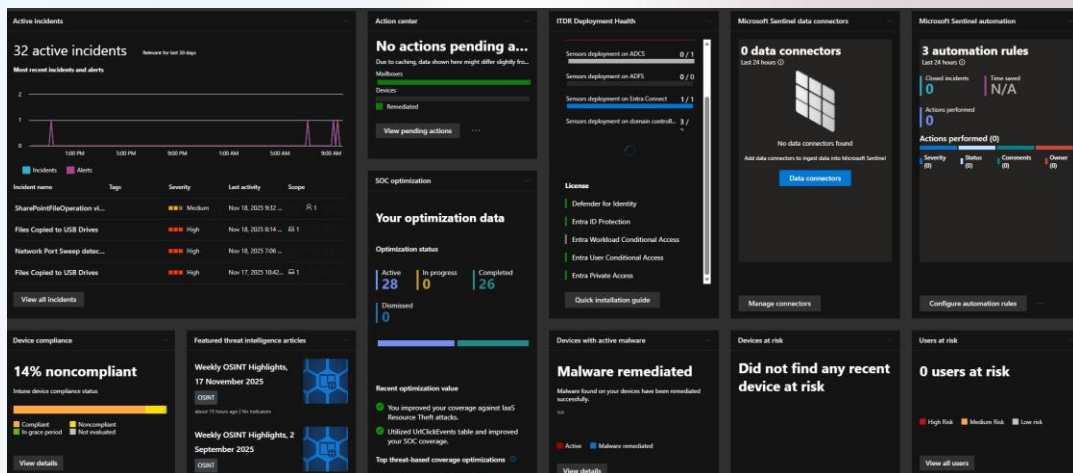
Active incidents

32 active incidents Relevant for last 30 days

Most recent incidents and alerts

2
1
0

1:00 PM 5:00 PM 9:00 PM 1:00 AM 5:00 AM 9:00 AM

Incidents Alerts

| Incident name | Tags | Severity | Last activity | Scope |
|---|---|---|---|---|
| SharePointFileOperation vi... | | Medium | Nov 18, 2025 9:32 ... | 1 |
| Files Copied to USB Drives | | High | Nov 18, 2025 8:14 ... | 1 |
| Network Port Sweep detec... | | High | Nov 18, 2025 7:06 ... | |
| Files Copied to USB Drives | | High | Nov 17, 2025 10:42... | 1 |

View all incidents

Action center

No actions pending a...

Due to caching, data shown here might differ slightly fro...

Mailboxes

Devices

Remediated

View pending actions

SOC optimization

Your optimization data

Optimization status

Active 28
In progress 0
Completed 26
Dismissed 0

Recent optimization value

You improved your coverage against IaaS Resource Theft attacks.

Utilized UrlClickEvents table and improved your SOC coverage.

Top threat-based coverage optimizations

ITDR Deployment Health

Sensors deployment on ADCS 0 / 1

Sensors deployment on ADFS 0 / 0

Sensors deployment on Entra Connect 1 / 1

Sensors deployment on domain controll... 3 /

License

Defender for Identity

Entra ID Protection

Entra Workload Conditional Access

Entra User Conditional Access

Entra Private Access

Quick installation guide

Microsoft Sentinel data connectors

0 data connectors

Last 24 hours

No data connectors found

Add data connectors to ingest data into Microsoft Sentinel

Data connectors

Manage connectors

Microsoft Sentinel automation

3 automation rules

Last 24 hours

Closed incidents 0
Time saved N/A

Actions performed 0

Actions performed (0)

Severity (0) Status (0) Comments (0) Owner (0)

Configure automation rules

Device compliance

14% noncompliant

Intune device compliance status

Compliant Noncompliant
In grace period Not evaluated

View details

Featured threat intelligence articles

Weekly OSINT Highlights, 17 November 2025

OSINT

about 15 hours ago | No indicators

Weekly OSINT Highlights, 2 September 2025

OSINT

Devices with active malware

Malware remediated

Malware found on your devices have been remediated successfully.

N/A

Active Malware remediated

View details

Devices at risk

Did not find any recent device at risk

Users at risk

0 users at risk

High Risk Medium Risk Low risk

View all users